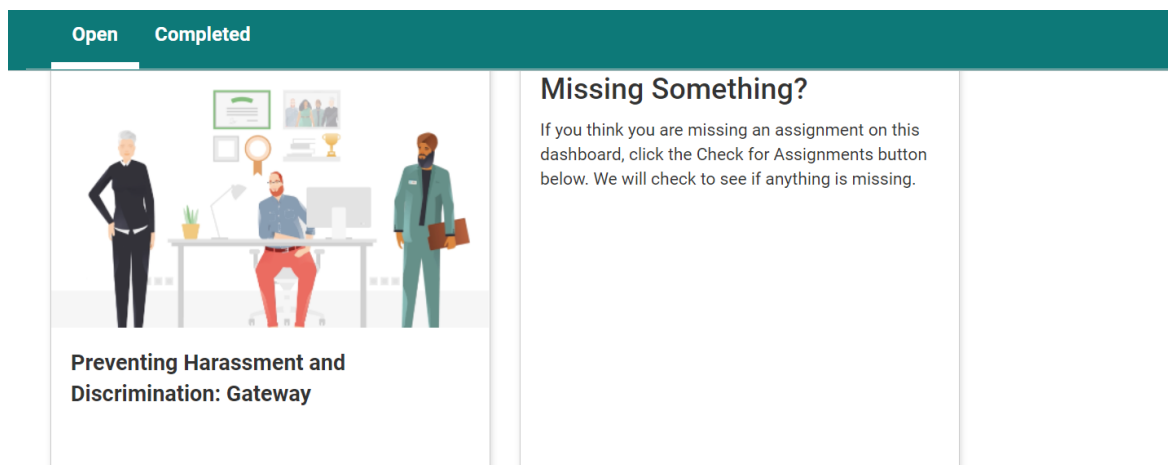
Open Completed

Preventing Harassment and Discrimination: Gateway

Missing Something?

If you think you are missing an assignment on this dashboard, click the Check for Assignments button below. We will check to see if anything is missing.